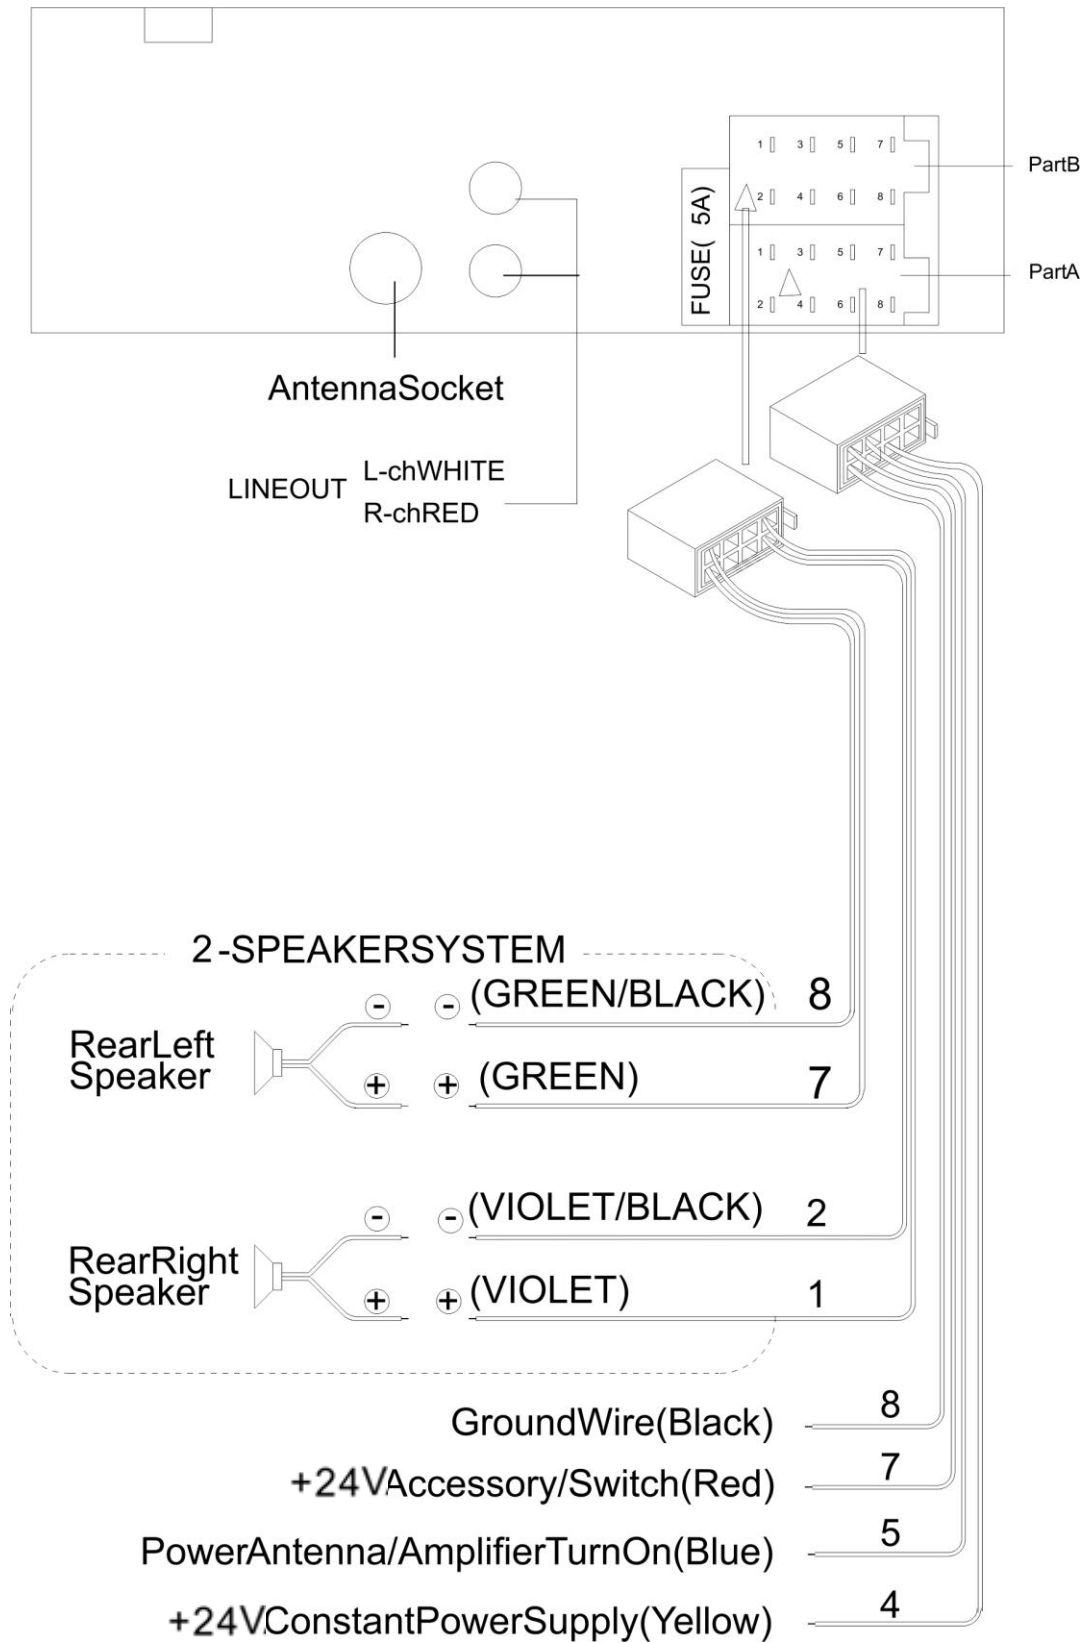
1 3 5 7
2 4 6 8
PartB
FUSE( 5A)
1 3 5 7
2 4 6 8
PartA
AntennaSocket
LINEOUT L-chWHITE R-chRED
2-SPEAKERSYSTEM
RearLeft Speaker
- - (GREEN/BLACK) 8
+ + (GREEN) 7
RearRight Speaker
- - (VIOLET/BLACK) 2
+ + (VIOLET) 1
GroundWire(Black) 8
+24VAccessory/Switch(Red) 7
PowerAntenna/AmplifierTurnOn(Blue) 5
+24VConstantPowerSupply(Yellow) 4